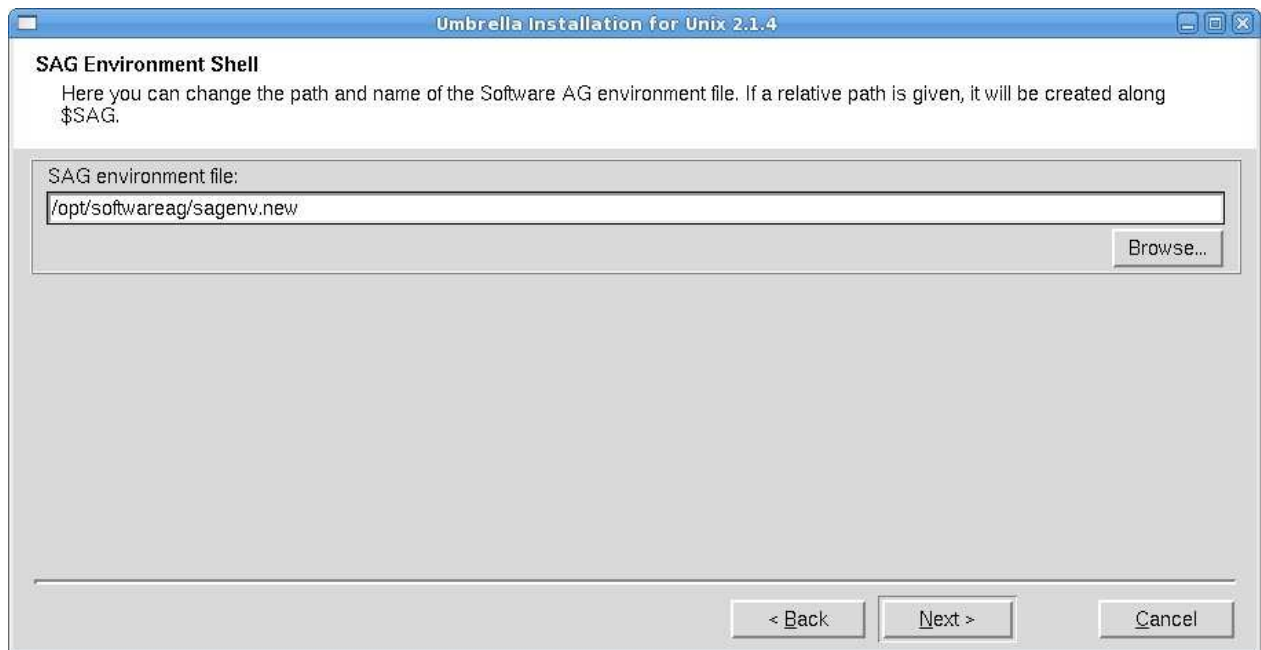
Umbrella Installation for Unix 2.1.4

SAG Environment Shell

Here you can change the path and name of the Software AG environment file. If a relative path is given, it will be created along $SAG.

SAG environment file:

/opt/softwareag/sagenv.new

Browse...

< Back

Next >

Cancel